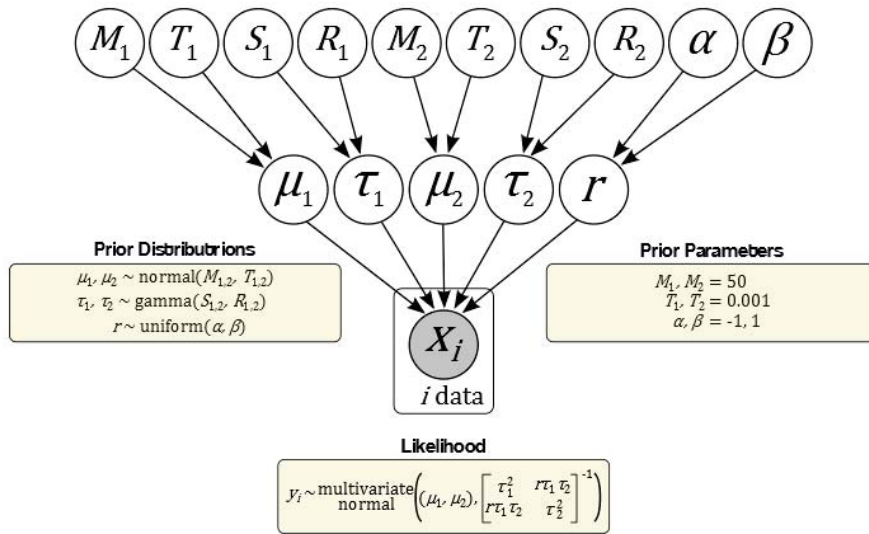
$M_1$ $T_1$ $S_1$ $R_1$ $M_2$ $T_2$ $S_2$ $R_2$ $\alpha$ $\beta$

$\mu_1$ $\tau_1$ $\mu_2$ $\tau_2$ $r$

Prior Disbributrions

$\mu_1, \mu_2 \sim \text{normal}(M_{1,2}, T_{1,2})$
$\tau_1, \tau_2 \sim \text{gamma}(S_{1,2}, R_{1,2})$
$r \sim \text{uniform}(\alpha, \beta)$

$X_i$

$i$ data

Prior Parameters

$M_1, M_2 = 50$
$T_1, T_2 = 0.001$
$\alpha, \beta = -1, 1$

Likelihood

$y_i \sim \text{multivariate normal}\left((\mu_1, \mu_2), \begin{bmatrix} \tau_1^2 & r\tau_1\tau_2 \\ r\tau_1\tau_2 & \tau_2^2 \end{bmatrix}^{-1}\right)$